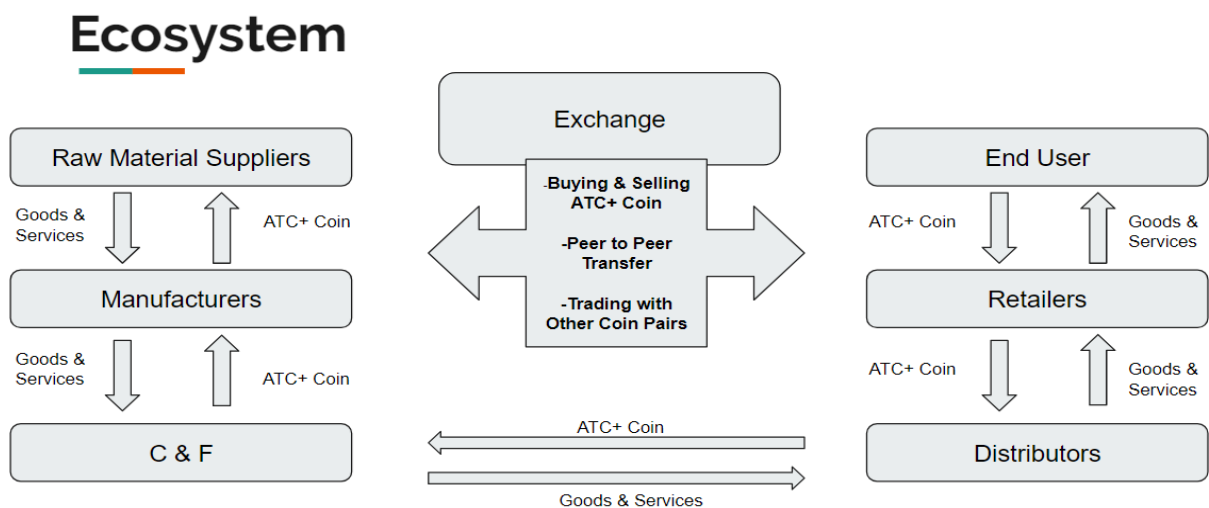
Ecosystem

Exchange

-Buying & Selling ATC+ Coin

-Peer to Peer Transfer

-Trading with Other Coin Pairs

Raw Material Suppliers

Goods & Services

ATC+ Coin

Manufacturers

Goods & Services

ATC+ Coin

C & F

End User

ATC+ Coin

Goods & Services

Retailers

ATC+ Coin

Goods & Services

Distributors

ATC+ Coin

Goods & Services